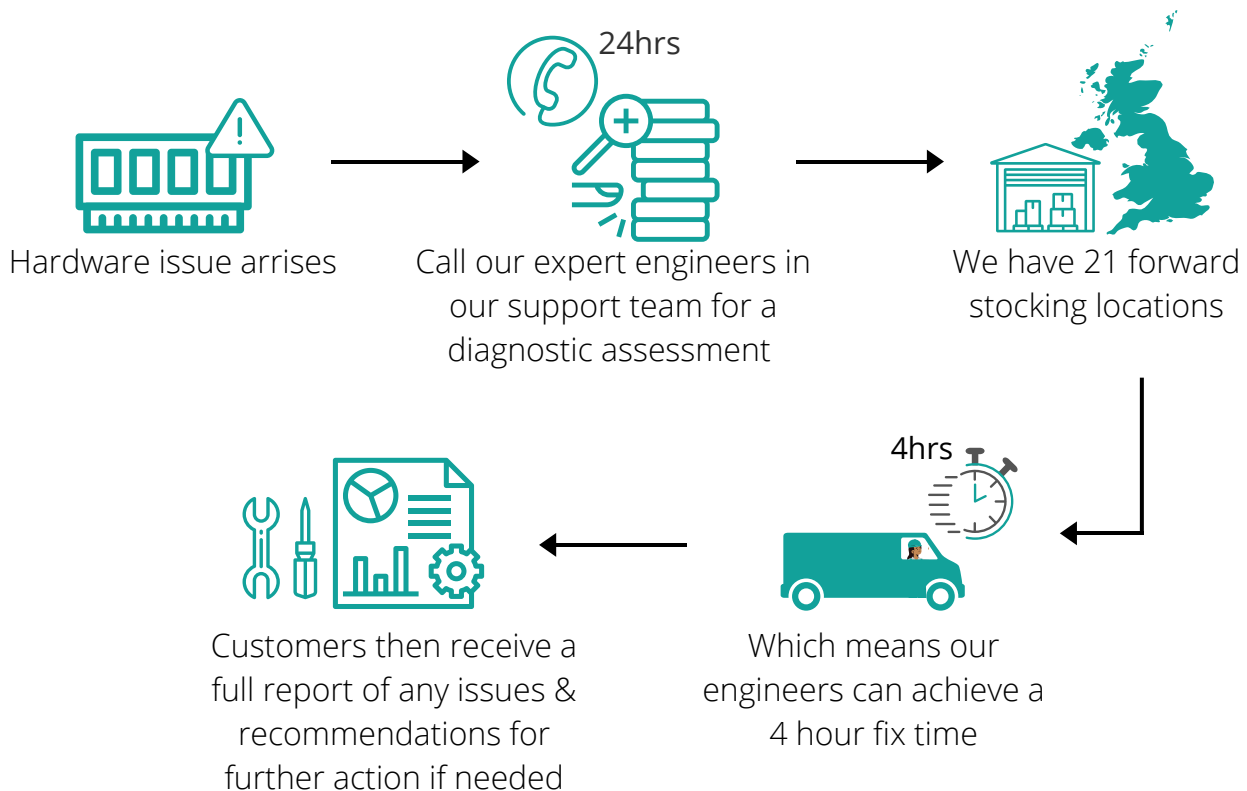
Hardware issue arrises

24hrs

Call our expert engineers in our support team for a diagnostic assessment

We have 21 forward stocking locations

4hrs

Which means our engineers can achieve a 4 hour fix time

Customers then receive a full report of any issues & recommendations for further action if needed